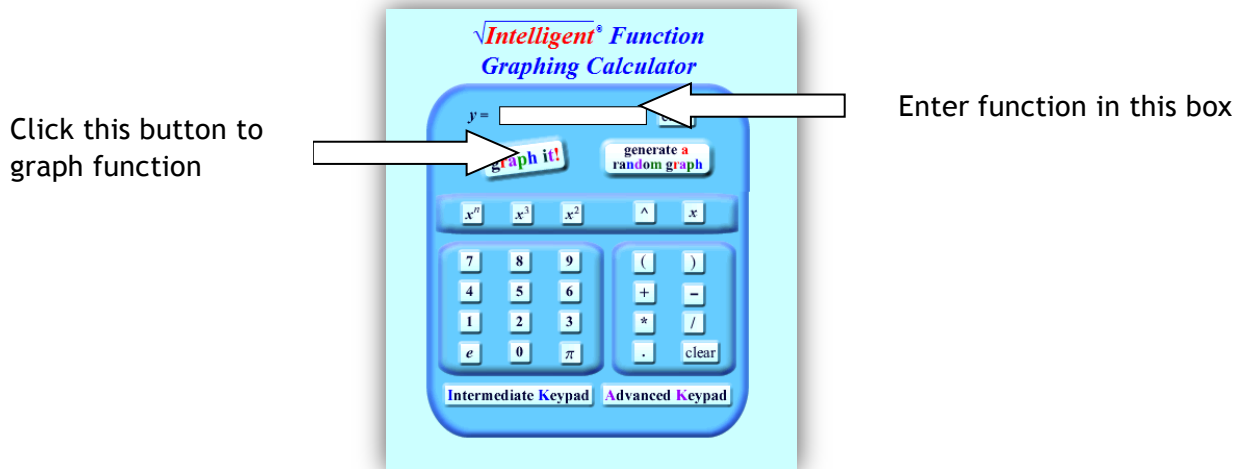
$\sqrt{}$Intelligent® Function
Graphing Calculator

Click this button to graph function

Enter function in this box

y =

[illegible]

graph it!

generate a random graph

$x^n$ $x^3$ $x^2$ ^ $x$

7 8 9
4 5 6
1 2 3
$e$ 0 $\pi$

( )
+ −
* /
. clear

Intermediate Keypad

Advanced Keypad